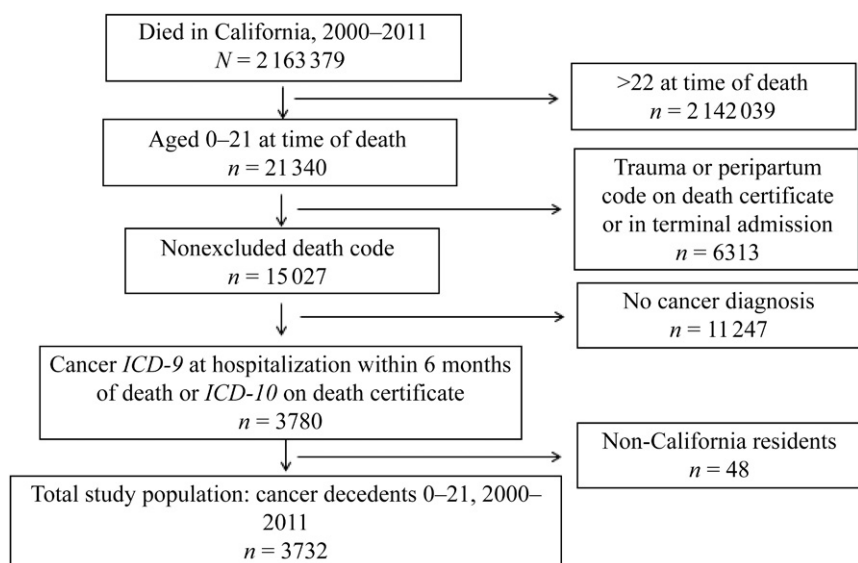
Died in California, 2000–2011
$N = 2\,163\,379$

>22 at time of death
$n = 2\,142\,039$

Aged 0–21 at time of death
$n = 21\,340$

Trauma or peripartum code on death certificate or in terminal admission
$n = 6313$

Nonexcluded death code
$n = 15\,027$

No cancer diagnosis
$n = 11\,247$

Cancer *ICD-9* at hospitalization within 6 months of death or *ICD-10* on death certificate
$n = 3780$

Non-California residents
$n = 48$

Total study population: cancer decedents 0–21, 2000–2011
$n = 3732$